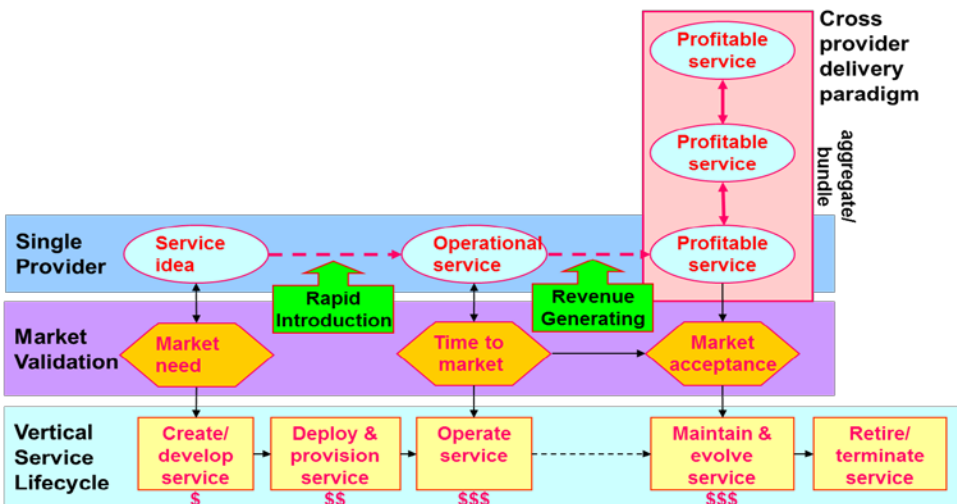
Cross provider delivery paradigm

Profitable service

Profitable service

aggregate/ bundle

Single Provider

Service idea

Operational service

Profitable service

Rapid Introduction

Revenue Generating

Market Validation

Market need

Time to market

Market acceptance

Vertical Service Lifecycle

Create/ develop service

Deploy & provision service

Operate service

Maintain & evolve service

Retire/ terminate service

$

$$

$$$

$$$